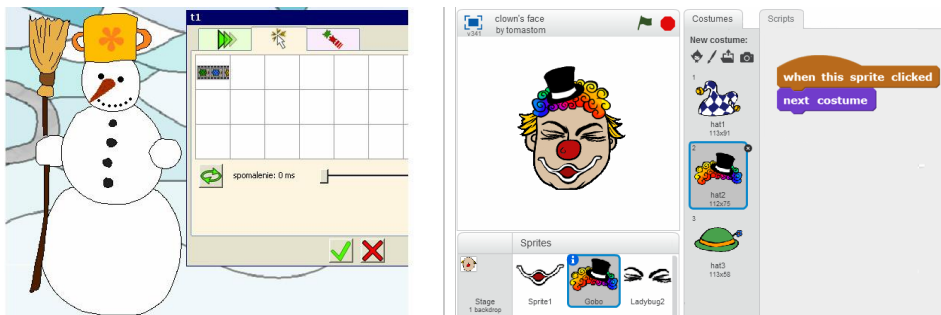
t1

spomalenie: 0 ms

v341
clown's face
by tomastom

Sprites

Stage
1 backdrop

Sprite1

Gobo

Ladybug2

Costumes

Scripts

New costume:

1
hat1
113x91

2
hat2
112x75

3
hat3
113x58

when this sprite clicked
next costume